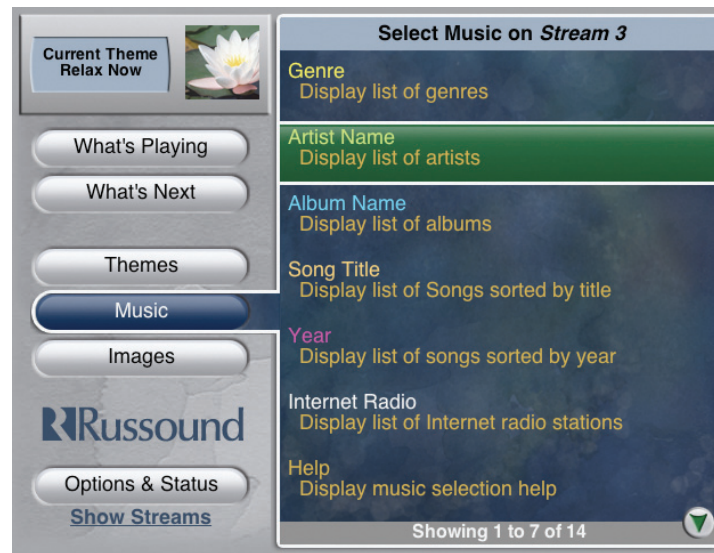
Current Theme
Relax Now

What's Playing

What's Next

Themes

Music

Images

Russound

Options & Status

Show Streams

Select Music on *Stream 3*

Genre
Display list of genres

Artist Name
Display list of artists

Album Name
Display list of albums

Song Title
Display list of Songs sorted by title

Year
Display list of songs sorted by year

Internet Radio
Display list of Internet radio stations

Help
Display music selection help

Showing 1 to 7 of 14